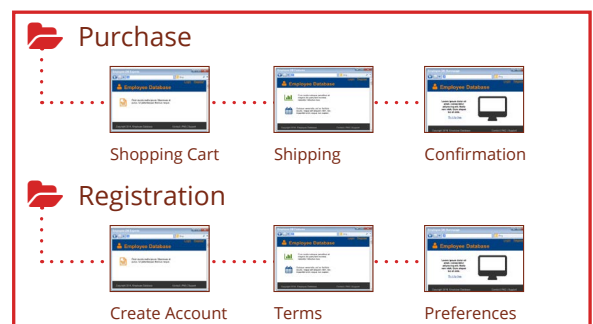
Purchase

Employee Database

Employee Database

Employee Database

Shopping Cart

Shipping

Confirmation

Registration

Employee Database

Employee Database

Employee Database

Create Account

Terms

Preferences